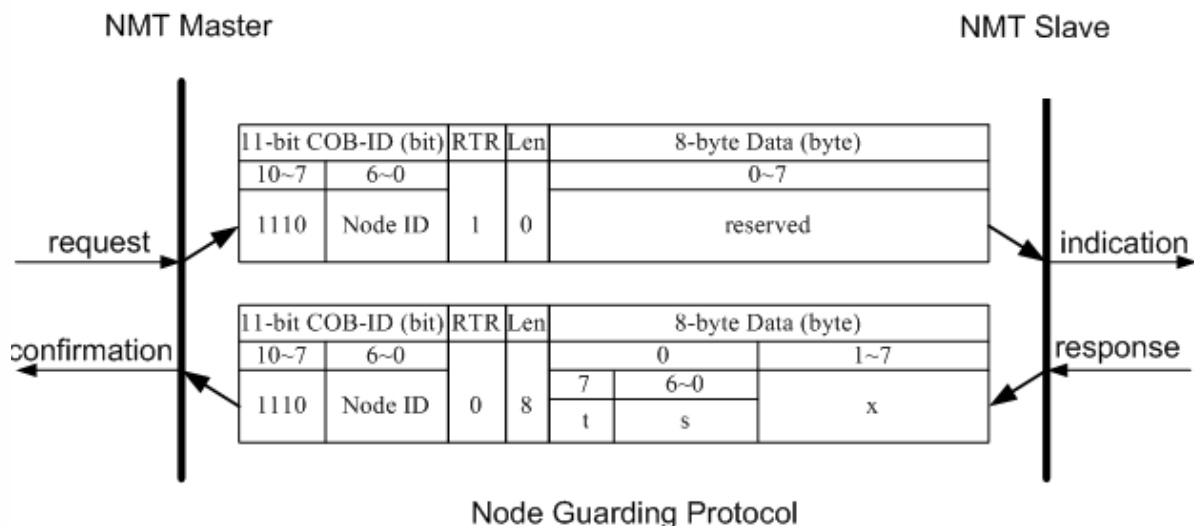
NMT Master

NMT Slave

| 11-bit COB-ID (bit) | | RTR | Len | 8-byte Data (byte) |
|---|---|---|---|---|
| 10~7 | 6~0 | | | 0~7 |
| 1110 | Node ID | 1 | 0 | reserved |

request

indication

| 11-bit COB-ID (bit) | | RTR | Len | 8-byte Data (byte) | | |
|---|---|---|---|---|---|---|
| 10~7 | 6~0 | | | 0 | | 1~7 |
| 1110 | Node ID | 0 | 8 | 7 | 6~0 | x |
| | | | | t | s | |

confirmation

response

Node Guarding Protocol